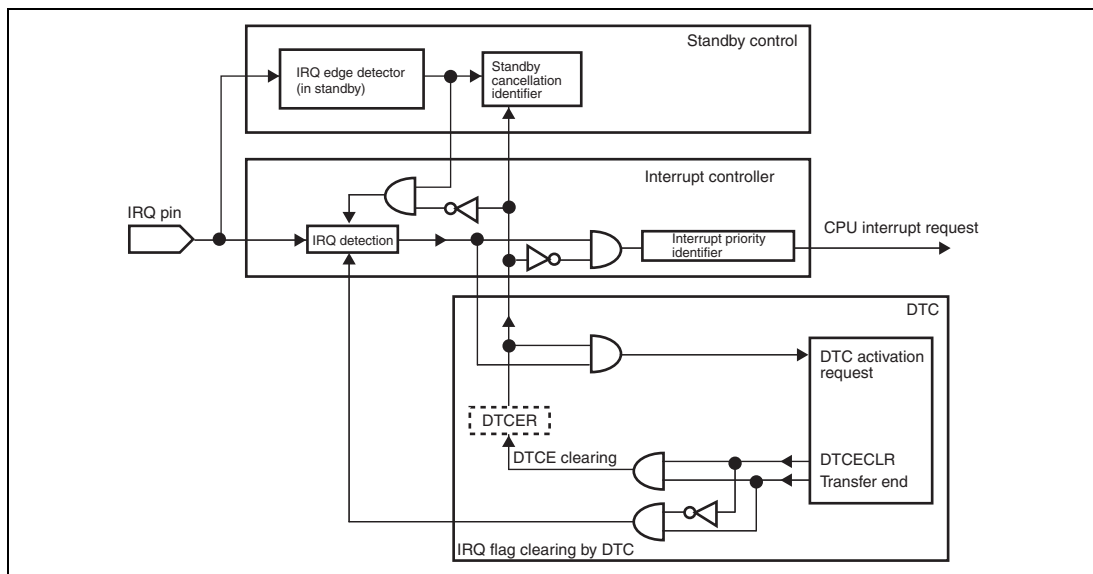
Standby control

IRQ edge detector (in standby)

Standby cancellation identifier

Interrupt controller

IRQ pin

IRQ detection

Interrupt priority identifier

CPU interrupt request

DTC

DTC activation request

DTCER

DTCE clearing

DTCECLR

Transfer end

IRQ flag clearing by DTC